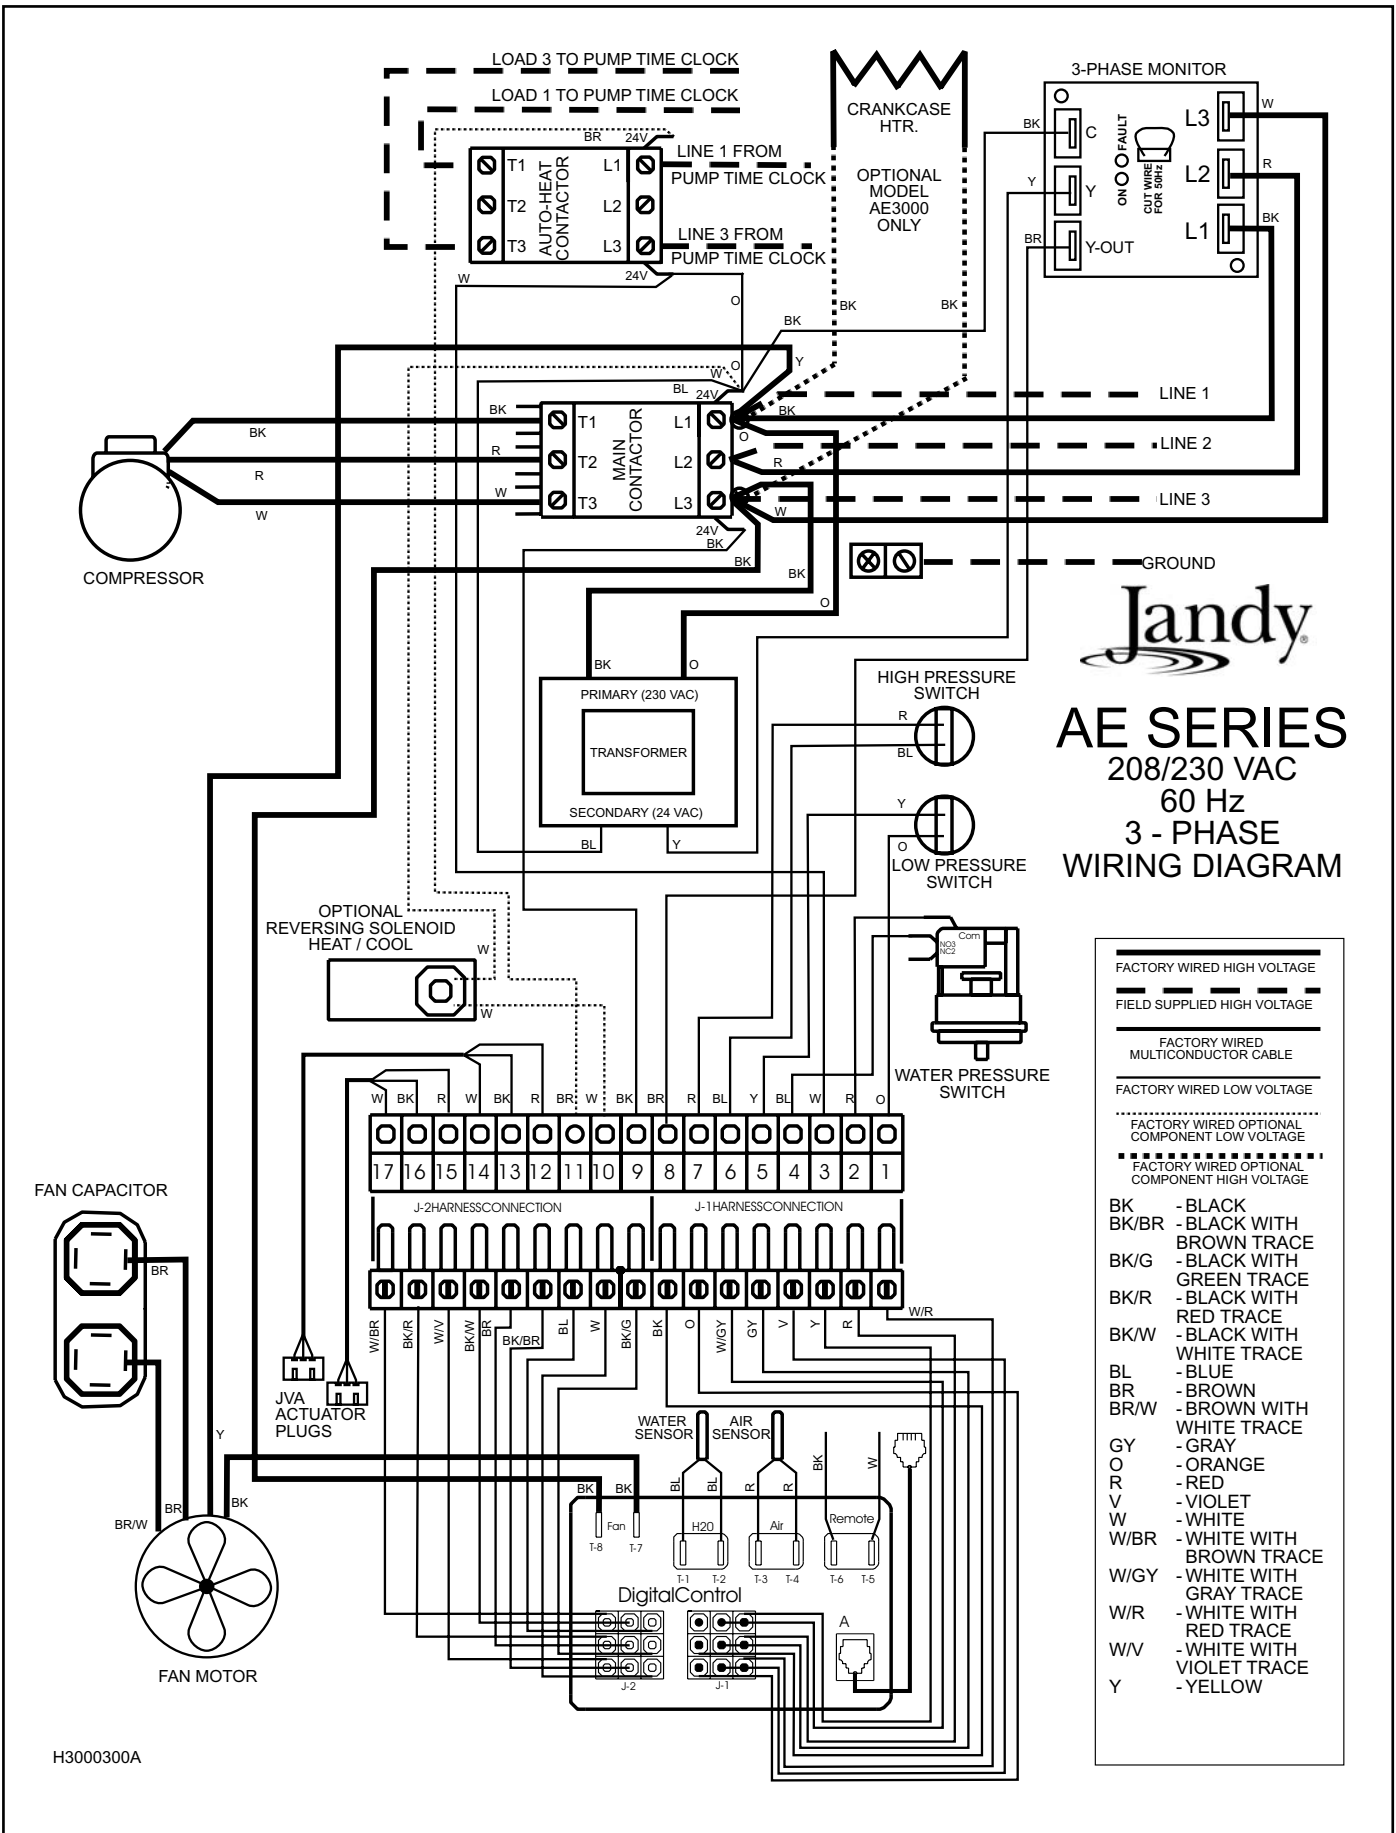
LOAD 3 TO PUMP TIME CLOCK
LOAD 1 TO PUMP TIME CLOCK
CRANKCASE HTR.
OPTIONAL MODEL AE3000 ONLY
3-PHASE MONITOR
BR 24V
T1 T2 T3 AUTO-HEAT CONTACTOR L1 L2 L3
LINE 1 FROM PUMP TIME CLOCK
LINE 3 FROM PUMP TIME CLOCK
W 24V O
BK C
Y Y
BR Y-OUT
ON FAULT
CUT WIRE FOR 50Hz
L3 W
L2 R
L1 BK
BK BK
BK Y W O BL 24V
BK T1 R T2 W T3 MAIN CONTACTOR L1 L2 L3
BK O R W
LINE 1
LINE 2
LINE 3
24V BK BK BK O
BK R W
COMPRESSOR
GROUND
Jandy
BK O
PRIMARY (230 VAC)
TRANSFORMER
SECONDARY (24 VAC)
BL Y
HIGH PRESSURE SWITCH
R BL
AE SERIES
208/230 VAC
60 Hz
3 - PHASE
WIRING DIAGRAM
Y O
LOW PRESSURE SWITCH
OPTIONAL REVERSING SOLENOID HEAT / COOL
W W
Com NO3 NC2
WATER PRESSURE SWITCH
W BK R W BK R BR W BK BR R BL Y BL W R O
17 16 15 14 13 12 11 10 9 8 7 6 5 4 3 2 1
J-2HARNESSCONNECTION
J-1HARNESSCONNECTION
W/BR BK/R W/V BK/W BR BK/BR BL W BK/G BK O W/GY GY V Y R W/R
FAN CAPACITOR
BR
JVA ACTUATOR PLUGS
WATER SENSOR
AIR SENSOR
BL BL R R BK W
BK BK
Fan T-8 T-7
H20 T-1 T-2
Air T-3 T-4
Remote T-6 T-5
DigitalControl
A
J-2 J-1
Y
BR/W BR BK
FAN MOTOR
H3000300A
FACTORY WIRED HIGH VOLTAGE
FIELD SUPPLIED HIGH VOLTAGE
FACTORY WIRED MULTICONDUCTOR CABLE
FACTORY WIRED LOW VOLTAGE
FACTORY WIRED OPTIONAL COMPONENT LOW VOLTAGE
FACTORY WIRED OPTIONAL COMPONENT HIGH VOLTAGE
BK - BLACK
BK/BR - BLACK WITH BROWN TRACE
BK/G - BLACK WITH GREEN TRACE
BK/R - BLACK WITH RED TRACE
BK/W - BLACK WITH WHITE TRACE
BL - BLUE
BR - BROWN
BR/W - BROWN WITH WHITE TRACE
GY - GRAY
O - ORANGE
R - RED
V - VIOLET
W - WHITE
W/BR - WHITE WITH BROWN TRACE
W/GY - WHITE WITH GRAY TRACE
W/R - WHITE WITH RED TRACE
W/V - WHITE WITH VIOLET TRACE
Y - YELLOW